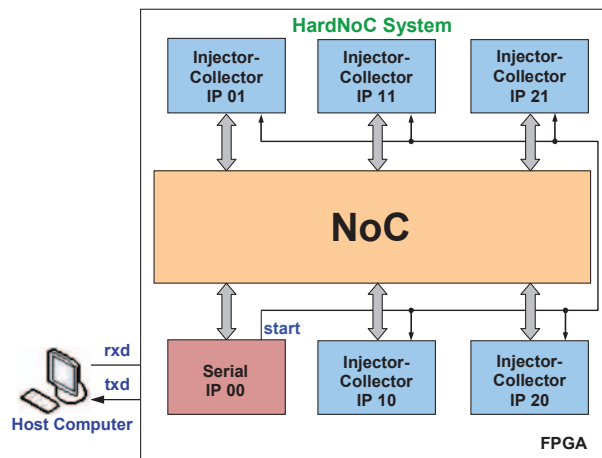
HardNoC System

Injector-Collector IP 01

Injector-Collector IP 11

Injector-Collector IP 21

NoC

start

rxd

txd

Serial IP 00

Injector-Collector IP 10

Injector-Collector IP 20

Host Computer

FPGA